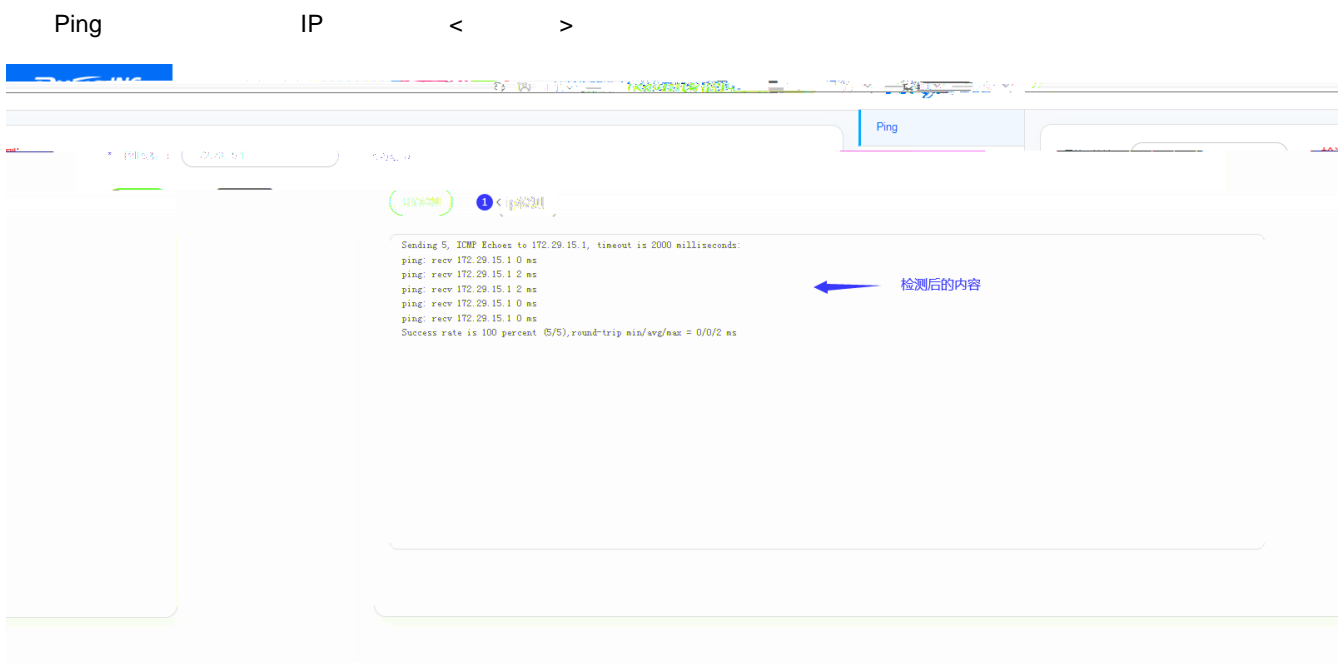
Ping IP < >

Ping

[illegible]

1 < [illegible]

Sending 5, ICMP Echoes to 172.29.15.1, timeout is 2000 milliseconds:
ping: recv 172.29.15.1 0 ms
ping: recv 172.29.15.1 2 ms
ping: recv 172.29.15.1 2 ms
ping: recv 172.29.15.1 0 ms
ping: recv 172.29.15.1 0 ms
Success rate is 100 percent (5/5),round-trip min/avg/max = 0/0/2 ms

检测后的内容